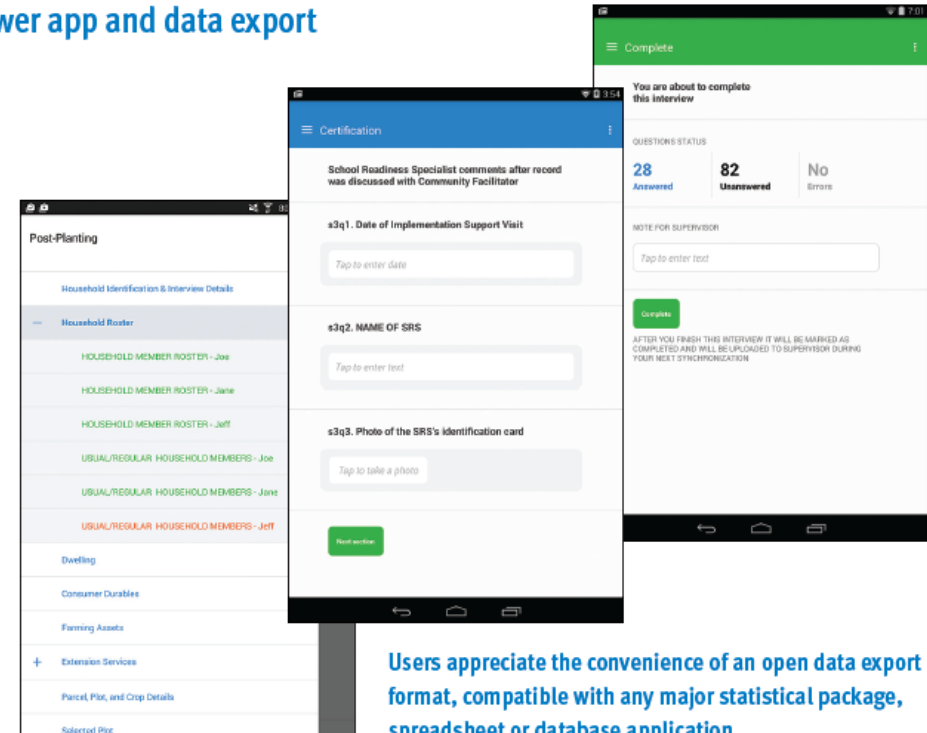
wer app and data export

Post-Planting

Household Identification & Interview Details

— Household Roster

HOUSEHOLD MEMBER ROSTER - Joe

HOUSEHOLD MEMBER ROSTER - Jane

HOUSEHOLD MEMBER ROSTER - Jeff

USUAL/REGULAR HOUSEHOLD MEMBERS - Joe

USUAL/REGULAR HOUSEHOLD MEMBERS - Jane

USUAL/REGULAR HOUSEHOLD MEMBERS - Jeff

Dwelling

Consumer Durables

Farming Assets

+ Extension Services

Parcel, Plot, and Crop Details

Selected Plot

3:54

Certification

School Readiness Specialist comments after record was discussed with Community Facilitator

s3q1. Date of Implementation Support Visit

Tap to enter date

s3q2. NAME OF SRS

Tap to enter text

s3q3. Photo of the SRS's identification card

Tap to take a photo

Next section

7:01

Complete

You are about to complete this interview

QUESTIONS STATUS

28 Answered

82 Unanswered

No Errors

NOTE FOR SUPERVISOR

Tap to enter text

Complete

AFTER YOU FINISH THIS INTERVIEW IT WILL BE MARKED AS COMPLETED AND WILL BE UPLOADED TO SUPERVISOR DURING YOUR NEXT SYNCHRONIZATION

Users appreciate the convenience of an open data export format, compatible with any major statistical package, spreadsheet or database application.